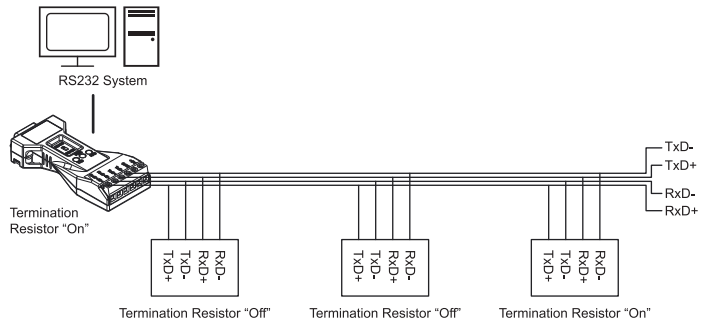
RS232 System

TxD-
TxD+
RxD-
RxD+

Termination Resistor "On"

TxD+
TxD-
RxD+
RxD-

TxD+
TxD-
RxD+
RxD-

TxD+
TxD-
RxD+
RxD-

Termination Resistor "Off"

Termination Resistor "Off"

Termination Resistor "On"